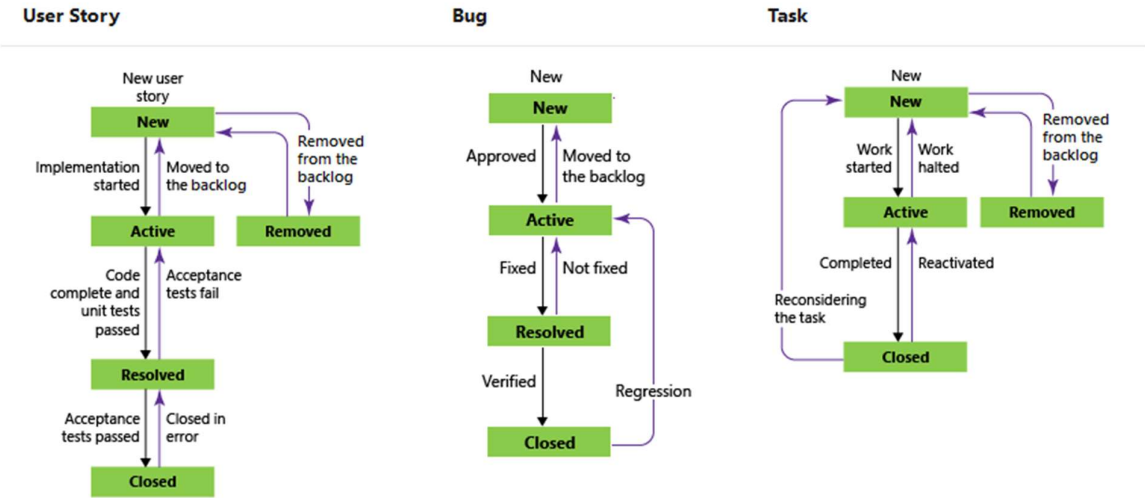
User Story

New user story

New

Implementation started

Moved to the backlog

Removed from the backlog

Active

Removed

Code complete and unit tests passed

Acceptance tests fail

Resolved

Acceptance tests passed

Closed in error

Closed

Bug

New

New

Approved

Moved to the backlog

Active

Fixed

Not fixed

Resolved

Verified

Regression

Closed

Task

New

New

Work started

Work halted

Removed from the backlog

Active

Removed

Completed

Reactivated

Reconsidering the task

Closed